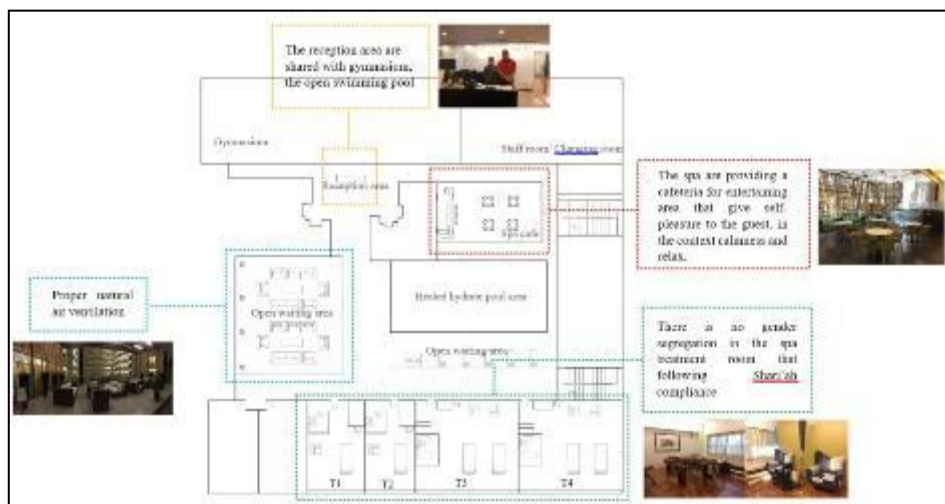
The reception area are shared with gymnasium, the open swimming pool

Gymnasium

Reception area

Staff room Changing room

Spa cafe

The spa are providing a cafeteria for entertaining area that give self pleasure to the guest, in the context calmness and relax.

Proper natural air ventilation

Open waiting area

Heated hydrant pool area

Open waiting area

There is no gender segregation in the spa treatment room that following Shari'ah compliance

T1

T2

T3

T4